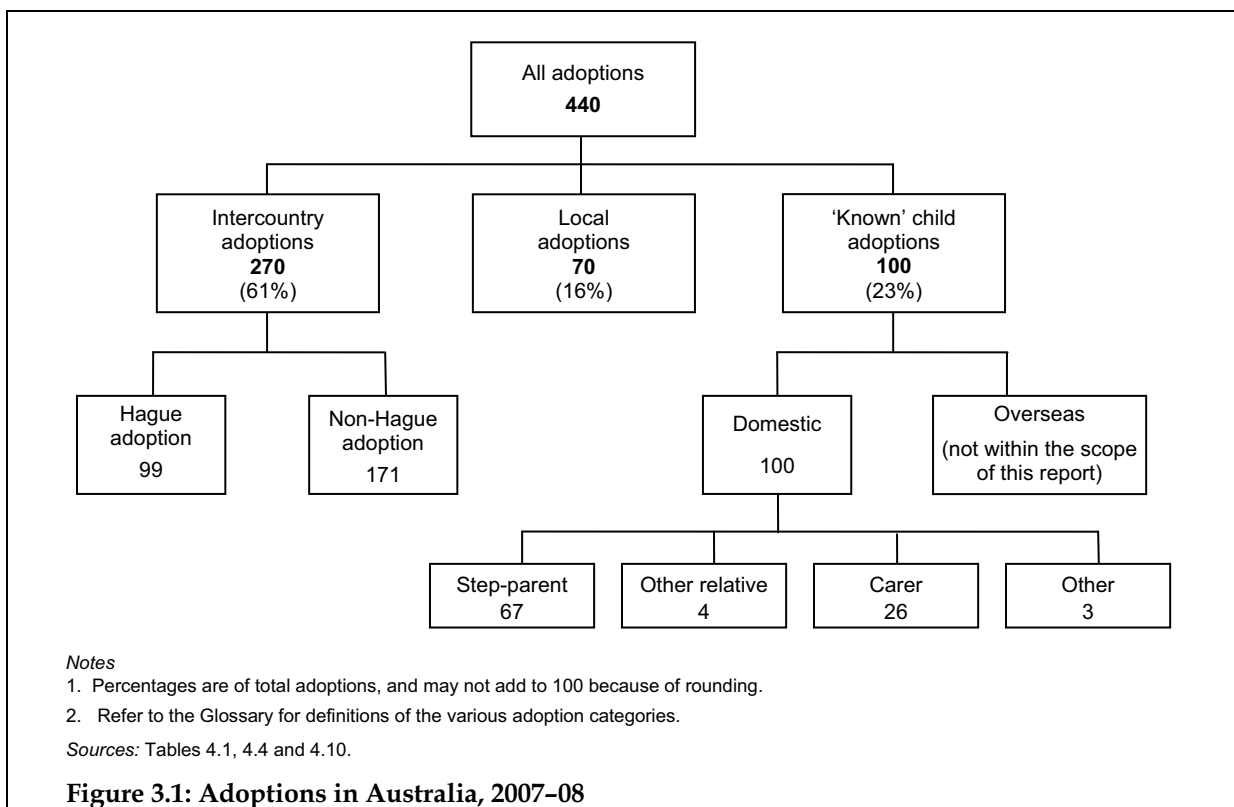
All adoptions
**440**

Intercountry adoptions
**270**
(61%)

Local adoptions
**70**
(16%)

'Known' child adoptions
**100**
(23%)

Hague adoption
99

Non-Hague adoption
171

Domestic
100

Overseas
(not within the scope of this report)

Step-parent
67

Other relative
4

Carer
26

Other
3

*Notes*
1. Percentages are of total adoptions, and may not add to 100 because of rounding.
2. Refer to the Glossary for definitions of the various adoption categories.

*Sources:* Tables 4.1, 4.4 and 4.10.

**Figure 3.1: Adoptions in Australia, 2007–08**